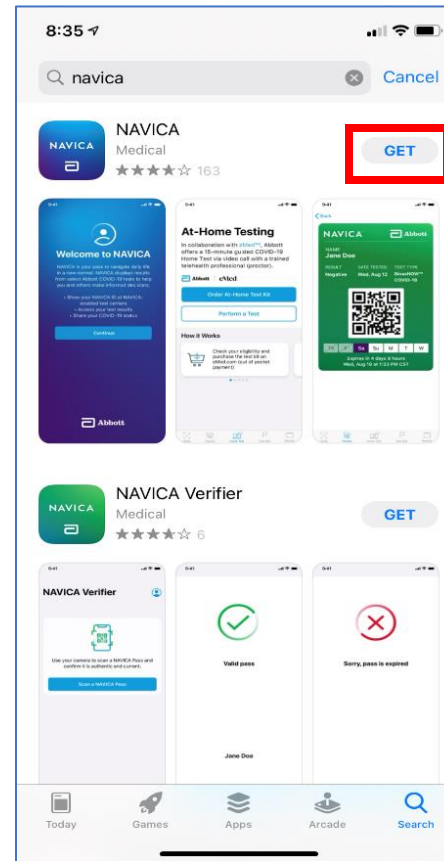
8:35

navica

Cancel

NAVICA

NAVICA
Medical
163

GET

9:41

Welcome to NAVICA

NAVICA is your pass to navigate daily life in a new normal. NAVICA displays results from select Abbott COVID-19 tests to help you and others make informed decisions.

• Show your NAVICA ID at NAVICA-enabled test centers
• Access your test results
• Share your COVID-19 status

Continue

Abbott

9:41

At-Home Testing

In collaboration with eMed, Abbott offers a 15-minute guided COVID-19 Home Test via video call with a trained telehealth professional (proctor).

Abbott eMed

Order At-Home Test Kit

Perform a Test

How it Works

Check your eligibility and purchase the test kit on eMed.com (out of pocket payment)

9:41

Back

NAVICA Abbott

NAME
Jane Doe

RESULT Negative
DATE TESTED Wed, Aug 12
TEST TYPE BinaxNOW COVID-19

Th F Sa Su M T W

Expires in 4 days 8 hours
Wed, Aug 19 at 7:23 PM CST

NAVICA

NAVICA Verifier
Medical
6

GET

9:41

NAVICA Verifier

Use your camera to scan a NAVICA Pass and confirm it is authentic and current.

Scan a NAVICA Pass

9:41

Valid pass

Jane Doe

9:41

Sorry, pass is expired

Today

Games

Apps

Arcade

Search